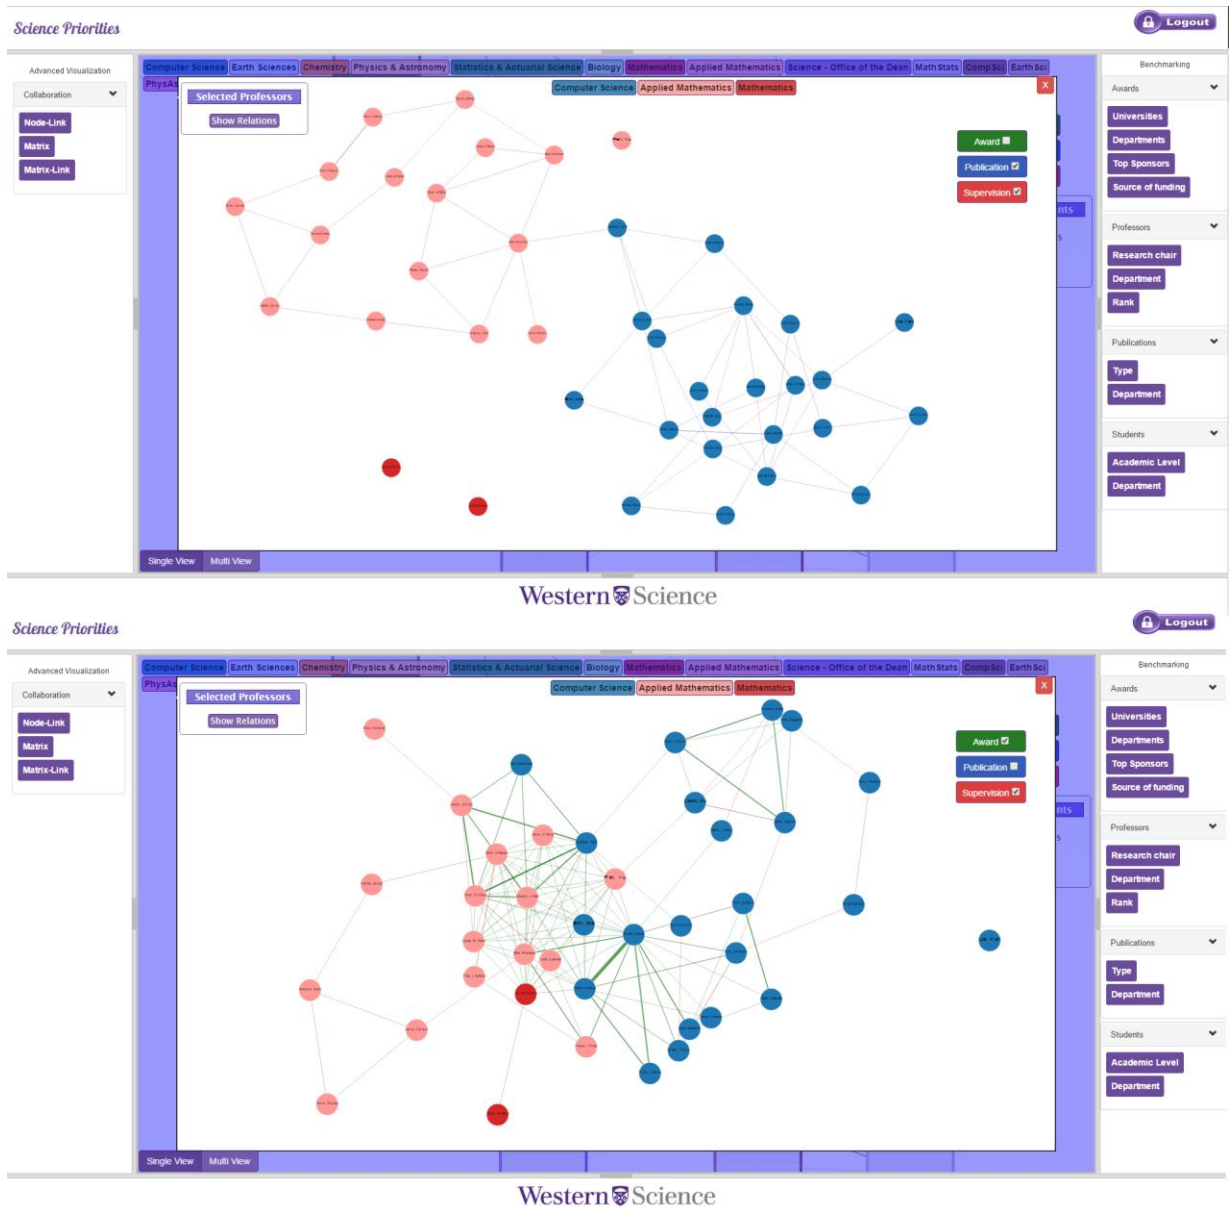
Science Priorities

Logout

Advanced Visualization

Collaboration

Node-Link

Matrix

Matrix-Link

Computer Science | Earth Sciences | Chemistry | Physics & Astronomy | Statistics & Actuarial Science | Biology | Mathematics | Applied Mathematics | Science - Office of the Dean | Math Stats | Comp Sci | Earth Sci

PhysAs

Selected Professors

Show Relations

Computer Science | Applied Mathematics | Mathematics

x

Award

Publication

Supervision

Single View | Multi View

Benchmarking

Awards

Universities

Departments

Top Sponsors

Source of funding

Professors

Research chair

Department

Rank

Publications

Type

Department

Students

Academic Level

Department

Western Science

Science Priorities

Logout

Advanced Visualization

Collaboration

Node-Link

Matrix

Matrix-Link

Computer Science | Earth Sciences | Chemistry | Physics & Astronomy | Statistics & Actuarial Science | Biology | Mathematics | Applied Mathematics | Science - Office of the Dean | Math Stats | Comp Sci | Earth Sci

PhysAs

Selected Professors

Show Relations

Computer Science | Applied Mathematics | Mathematics

x

Award

Publication

Supervision

Single View | Multi View

Benchmarking

Awards

Universities

Departments

Top Sponsors

Source of funding

Professors

Research chair

Department

Rank

Publications

Type

Department

Students

Academic Level

Department

Western Science